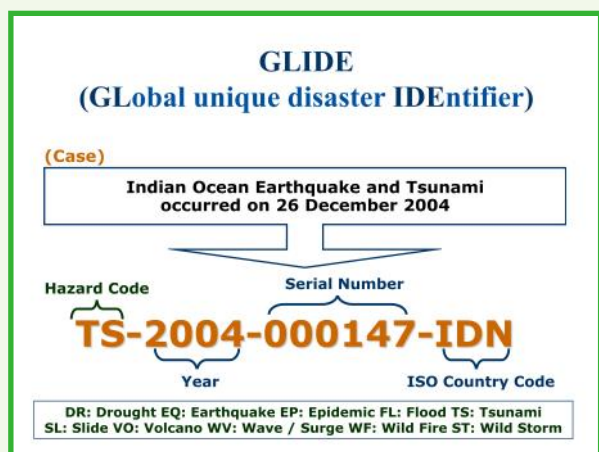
GLIDE
(GLobal unique disaster IDEntifier)

(Case)

Indian Ocean Earthquake and Tsunami occurred on 26 December 2004

Hazard Code

Serial Number

TS-2004-000147-IDN

Year

ISO Country Code

DR: Drought EQ: Earthquake EP: Epidemic FL: Flood TS: Tsunami
SL: Slide VO: Volcano WV: Wave / Surge WF: Wild Fire ST: Wild Storm